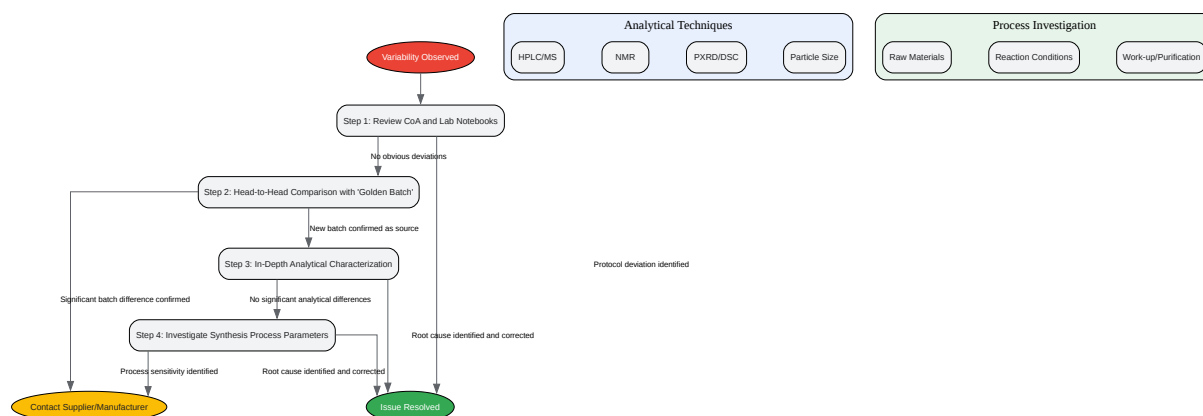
Analytical Techniques

HPLC/MS

NMR

PXRD/DSC

Particle Size

Process Investigation

Raw Materials

Reaction Conditions

Work-up/Purification

Variability Observed

Step 1: Review CoA and Lab Notebooks

No obvious deviations

Step 2: Head-to-Head Comparison with 'Golden Batch'

New batch confirmed as source

Step 3: In-Depth Analytical Characterization

Protocol deviation identified

Significant batch difference confirmed

No significant analytical differences

Root cause identified and corrected

Step 4: Investigate Synthesis Process Parameters

Process sensitivity identified

Root cause identified and corrected

Contact Supplier/Manufacturer

Issue Resolved